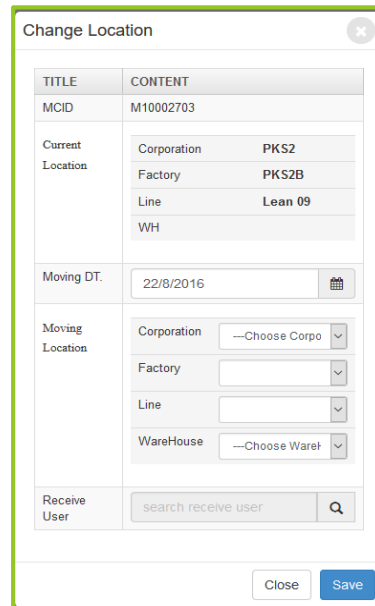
Change Location

| TITLE | CONTENT |
|---|---|
| MCID | M10002703 |
| Current Location | Corporation PKS2<br>Factory PKS2B<br>Line Lean 09<br>WH |
| Moving DT. | 22/8/2016 |
| Moving Location | Corporation ---Choose Corpo<br>Factory<br>Line<br>WareHouse ---Choose Wareh |
| Receive User | search receive user |

Close Save